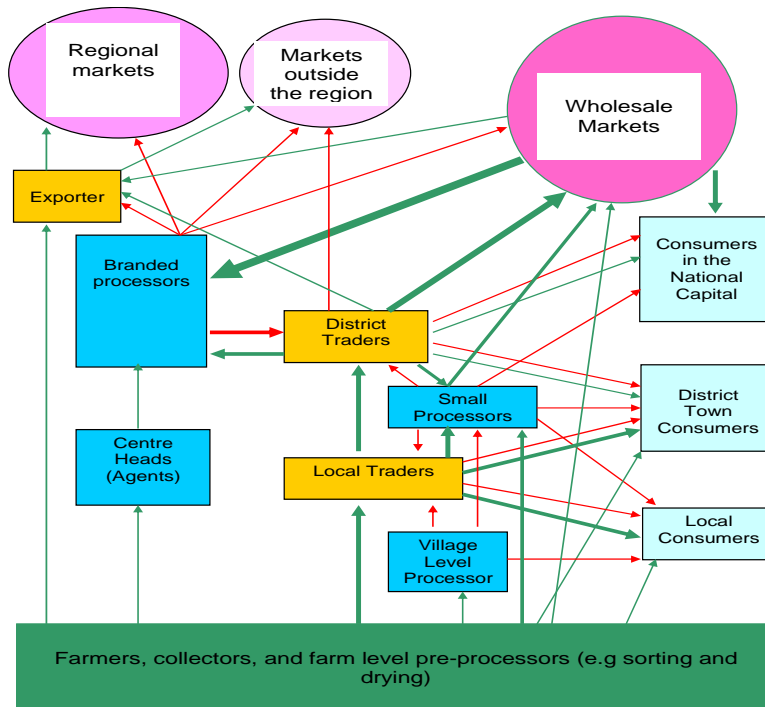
Regional markets

Markets outside the region

Wholesale Markets

Exporter

Branded processors

Consumers in the National Capital

District Traders

Small Processors

District Town Consumers

Centre Heads (Agents)

Local Traders

Local Consumers

Village Level Processor

Farmers, collectors, and farm level pre-processors (e.g sorting and drying)